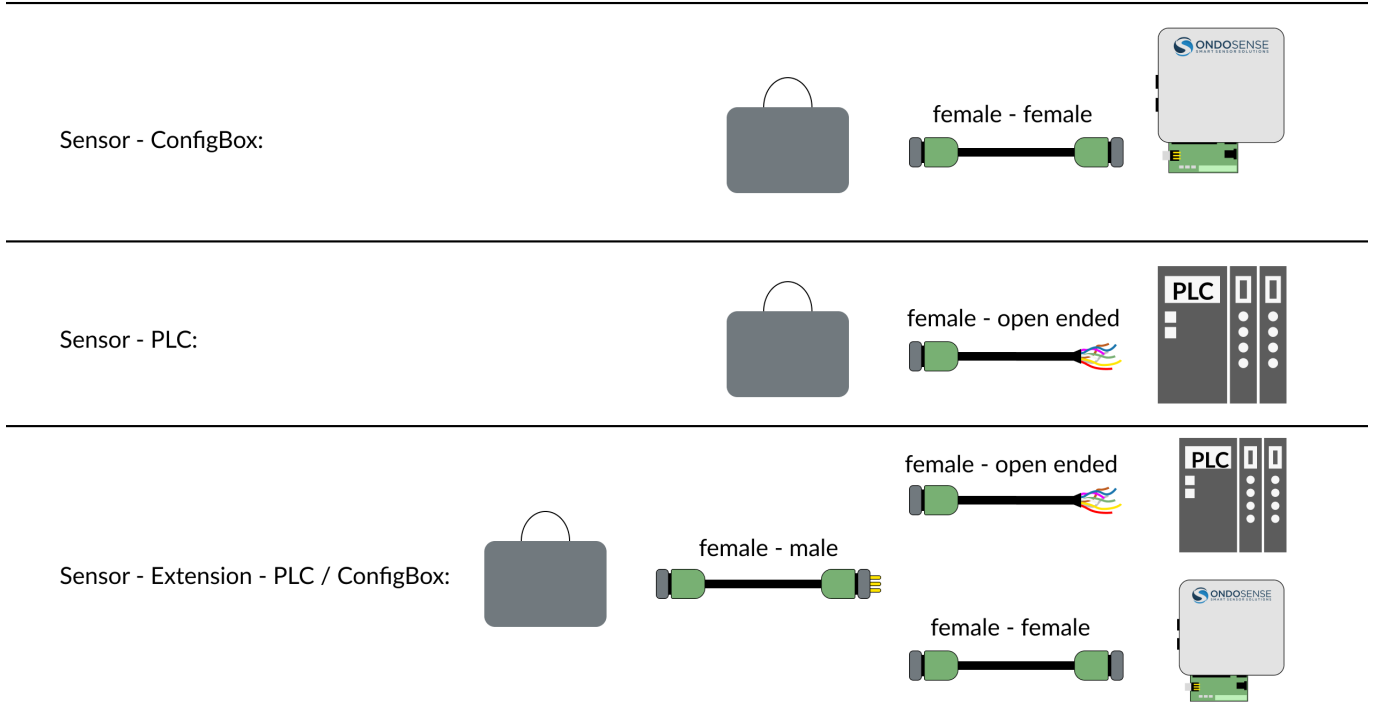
Sensor - ConfigBox:

female - female

ONDOSENSE
SMART SENSOR SOLUTIONS

Sensor - PLC:

female - open ended

PLC

Sensor - Extension - PLC / ConfigBox:

female - male

female - open ended

PLC

ONDOSENSE
SMART SENSOR SOLUTIONS

female - female